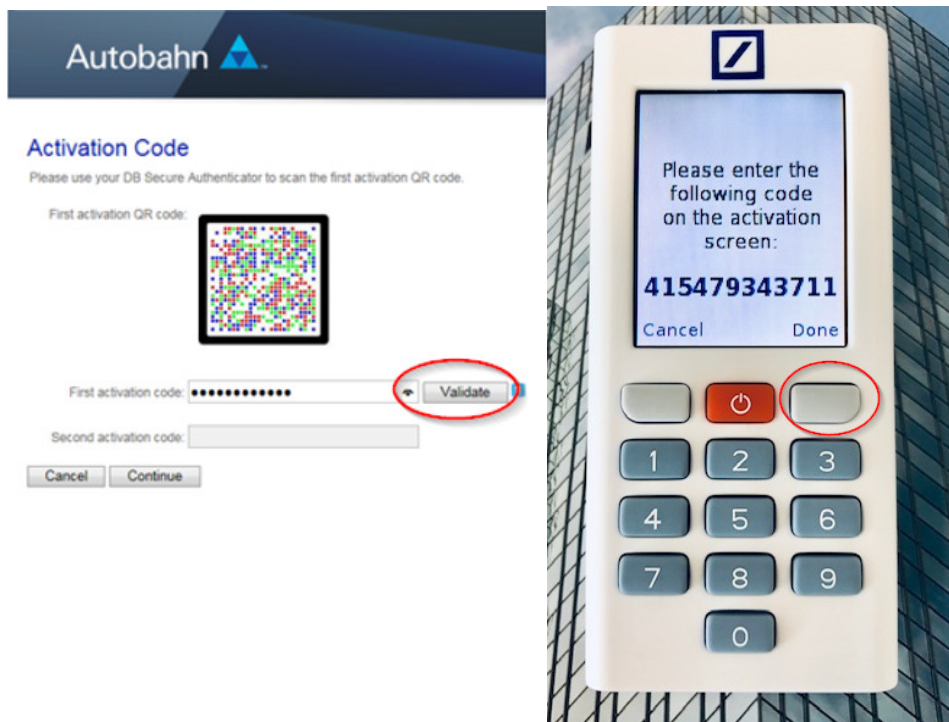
Autobahn

Activation Code

Please use your DB Secure Authenticator to scan the first activation QR code.

First activation QR code:

First activation code: ●●●●●●●●●●●● Validate

Second activation code:

Cancel Continue

Please enter the following code on the activation screen:

415479343711

Cancel Done

1 2 3
4 5 6
7 8 9
0